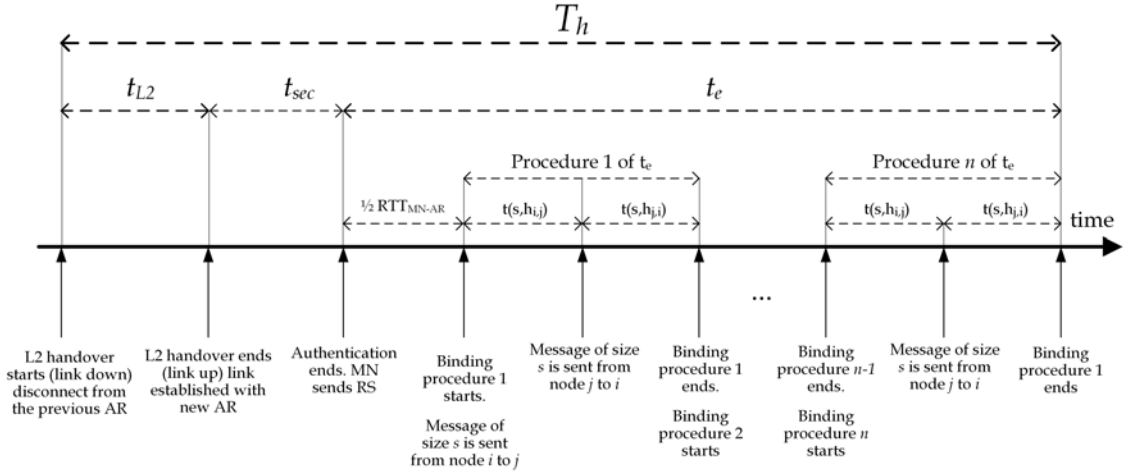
$T_h$

$t_{L2}$

$t_{sec}$

$t_e$

Procedure 1 of $t_e$

Procedure $n$ of $t_e$

½ $RTT_{MN-AR}$

$t(s,h_{i,j})$

$t(s,h_{j,i})$

$t(s,h_{i,j})$

$t(s,h_{j,i})$

time

...

L2 handover starts (link down) disconnect from the previous AR

L2 handover ends (link up) link established with new AR

Authentication ends. MN sends RS

Binding procedure 1 starts.

Message of size $s$ is sent from node $i$ to $j$

Message of size $s$ is sent from node $j$ to $i$

Binding procedure 1 ends.

Binding procedure 2 starts

Binding procedure $n$-1 ends.

Binding procedure $n$ starts

Message of size $s$ is sent from node $j$ to $i$

Binding procedure 1 ends